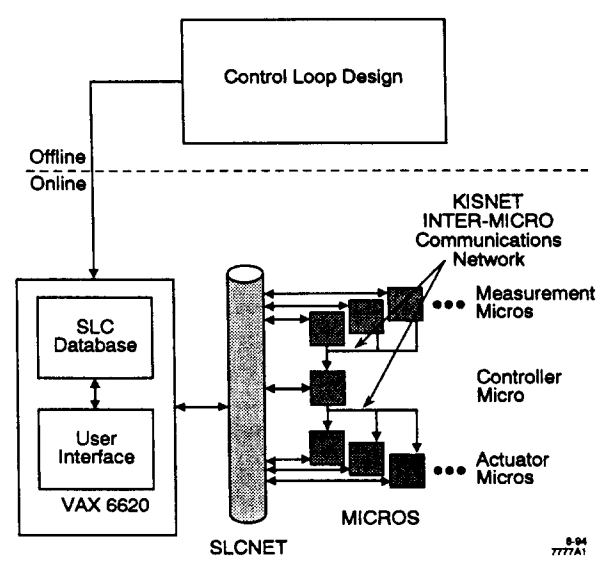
Control Loop Design

Offline

Online

KISNET INTER-MICRO Communications Network

Measurement Micros

Controller Micro

Actuator Micros

SLC Database

User Interface

VAX 6620

MICROS

SLCNET

8-94
7777A1